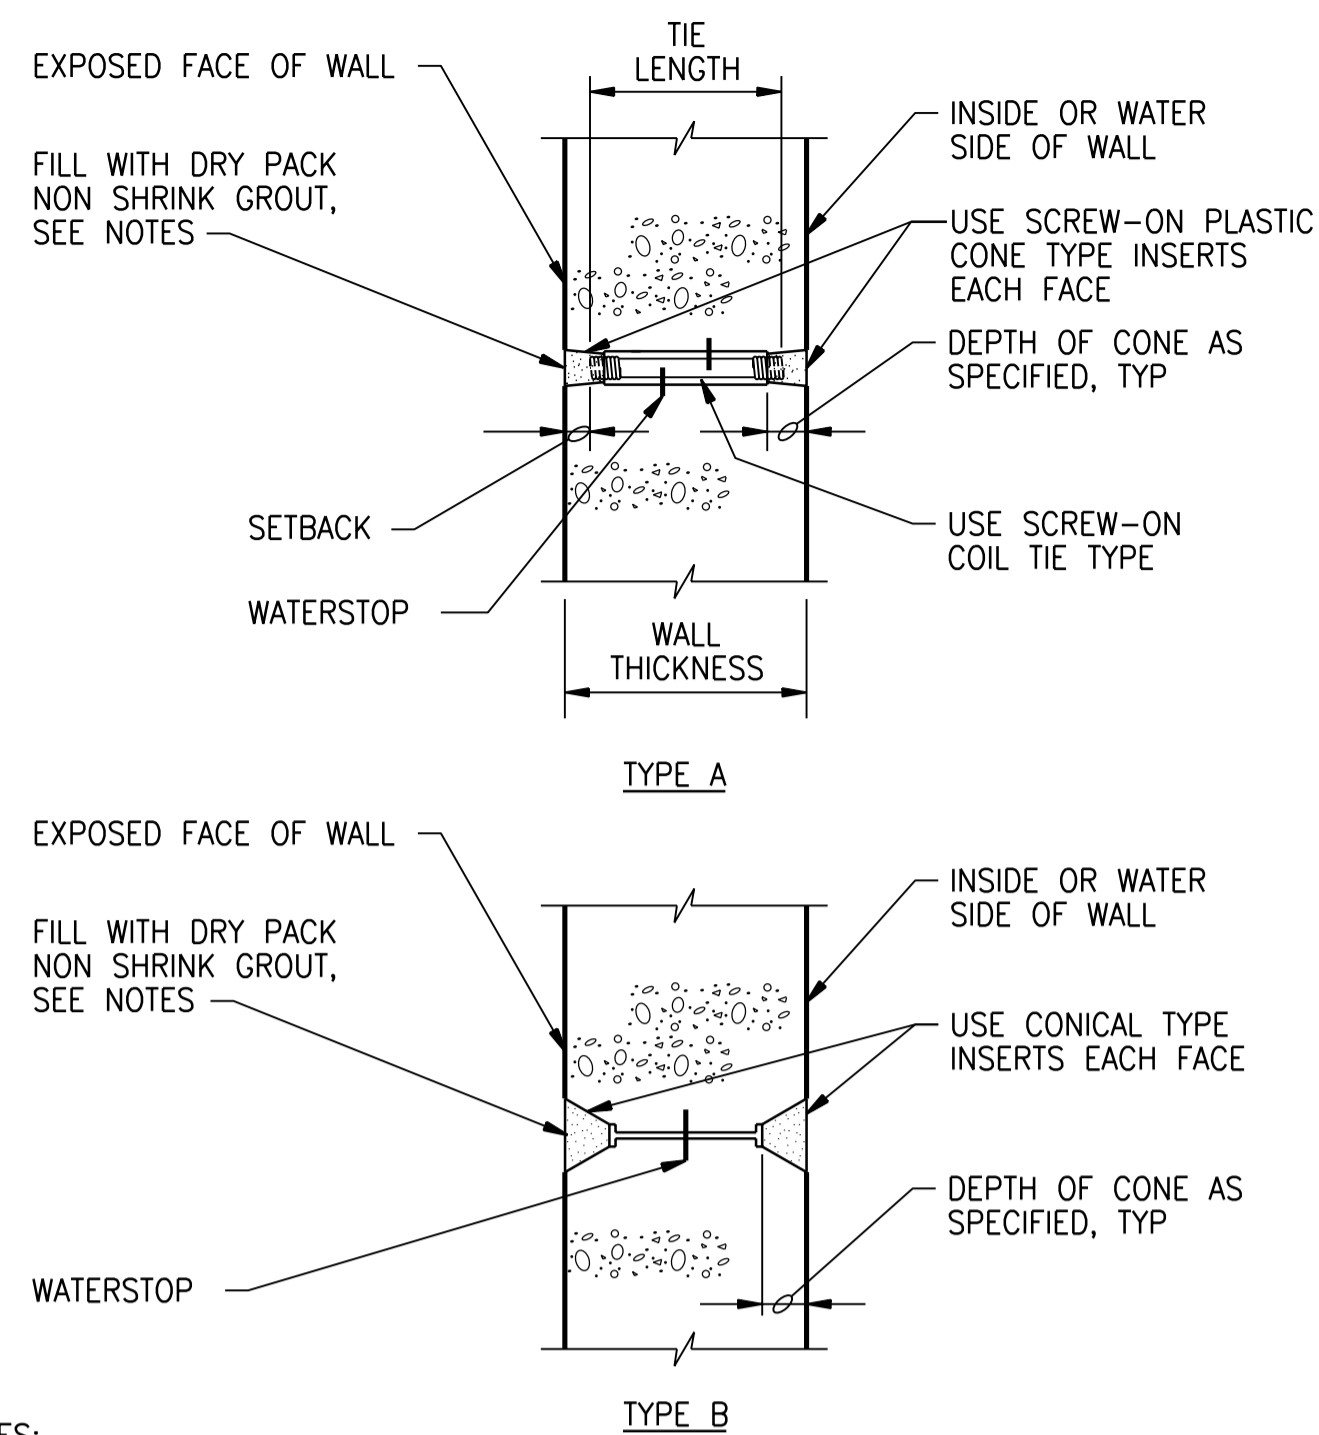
TIE LENGTH

EXPOSED FACE OF WALL

INSIDE OR WATER SIDE OF WALL

FILL WITH DRY PACK NON SHRINK GROUT, SEE NOTES

USE SCREW-ON PLASTIC CONE TYPE INSERTS EACH FACE

DEPTH OF CONE AS SPECIFIED, TYP

SETBACK

USE SCREW-ON COIL TIE TYPE

WATERSTOP

WALL THICKNESS

TYPE A

EXPOSED FACE OF WALL

INSIDE OR WATER SIDE OF WALL

FILL WITH DRY PACK NON SHRINK GROUT, SEE NOTES

USE CONICAL TYPE INSERTS EACH FACE

DEPTH OF CONE AS SPECIFIED, TYP

WATERSTOP

TYPE B

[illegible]ES: